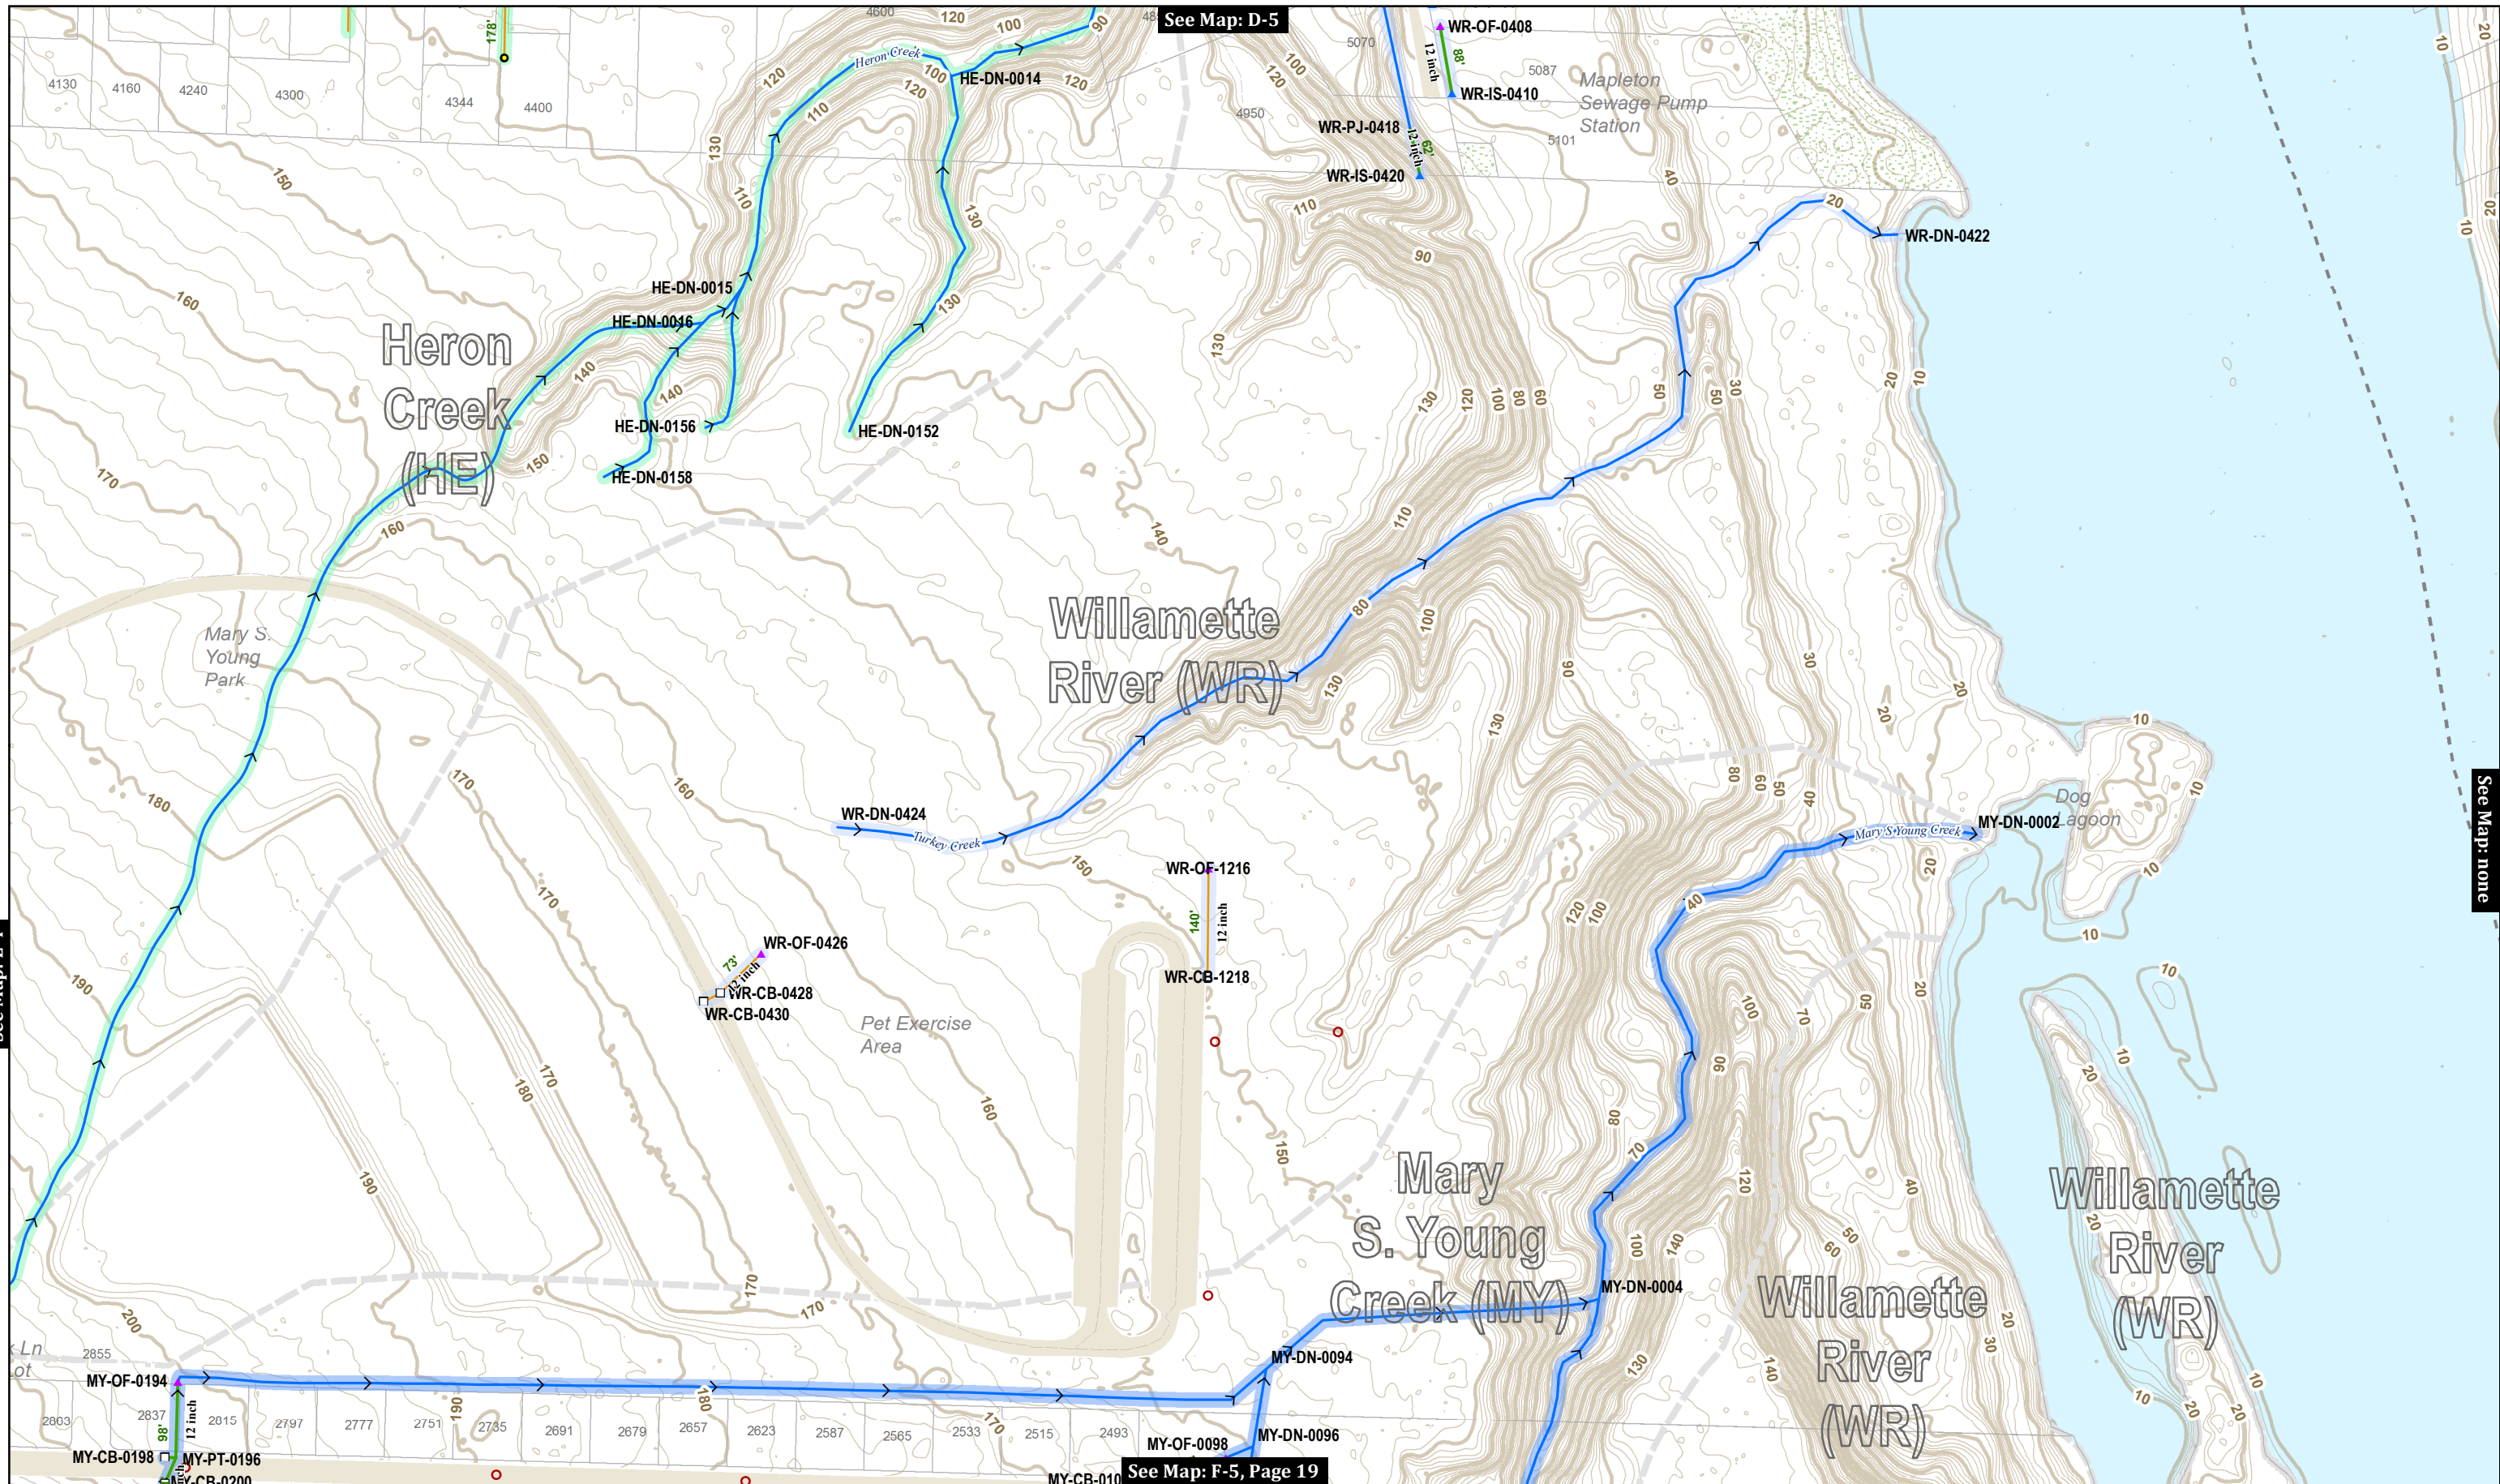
See Map: D-5

See Map: none

See Map: F-5, Page 19

Heron Creek (HE)

Willamette River (WR)

Mary S. Young Creek (MY)

Willamette River (WR)

Willamette River (WR)

Mary S. Young Park

Pet Exercise Area

Mapleton Sewage Pump Station

Dog Lagoon

Heron Creek

Turkey Creek

Mary S Young Creek

HE-DN-0014
HE-DN-0015
HE-DN-0016
HE-DN-0156
HE-DN-0158
HE-DN-0152

WR-OF-0408
WR-IS-0410
WR-PJ-0418
WR-IS-0420
WR-DN-0422
WR-DN-0424
WR-OF-1216
WR-CB-1218
WR-OF-0426
WR-CB-0428
WR-CB-0430

MY-DN-0002
MY-DN-0004
MY-DN-0094
MY-DN-0096
MY-OF-0098
MY-CB-010
MY-OF-0194
MY-CB-0198
MY-PT-0196
MY-CB-0200

178'
88'
12 inch
62'
12 inch
140'
12 inch
73'
12 inch
98'
12 inch

4130 4160 4240 4300 4344 4400 4600 5070 5087 4950 5101
2855 2863 2837 2015 2797 2777 2751 2735 2691 2679 2657 2623 2587 2565 2533 2515 2493

Ln
ot

100 120 120 100 90 110 120 100 120 130 110 150 130 130 160 140 140 150 170 160 110 90 130 120 100 80 60 130 110 140 40 20 20 10 50 50 30 80 100 130 90 30 20 20 10 170 180 170 170 160 150 190 180 170 190 180 160 130 80 60 50 40 10 10 20 120 100 40 20 10 100 70 50 20 10 20 150 90 80 70 120 40 20 190 170 170 200 180 190 170 100 140 60 50 30 20 130 140 10 20 20 10